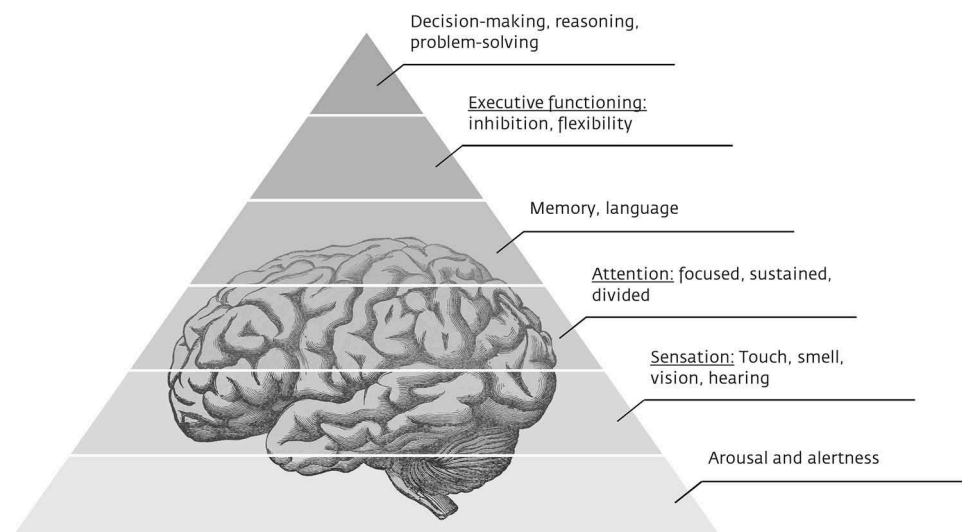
Decision-making, reasoning, problem-solving

Executive functioning: inhibition, flexibility

Memory, language

Attention: focused, sustained, divided

Sensation: Touch, smell, vision, hearing

Arousal and alertness